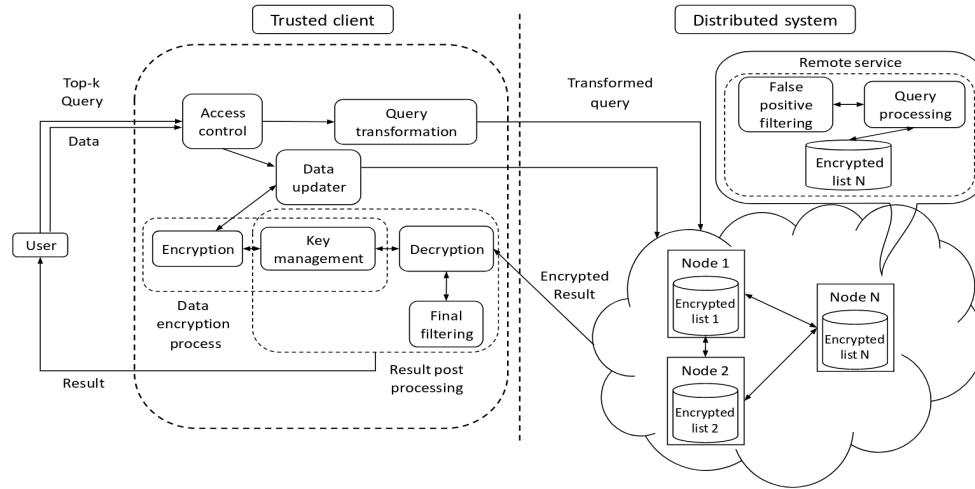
Trusted client

Distributed system

Remote service

False positive filtering

Query processing

Encrypted list N

Transformed query

Top-k Query

Data

Access control

Query transformation

Data updater

User

Encryption

Key management

Decryption

Final filtering

Data encryption process

Result post processing

Result

Encrypted Result

Node 1

Encrypted list 1

Node 2

Encrypted list 2

Node N

Encrypted list N